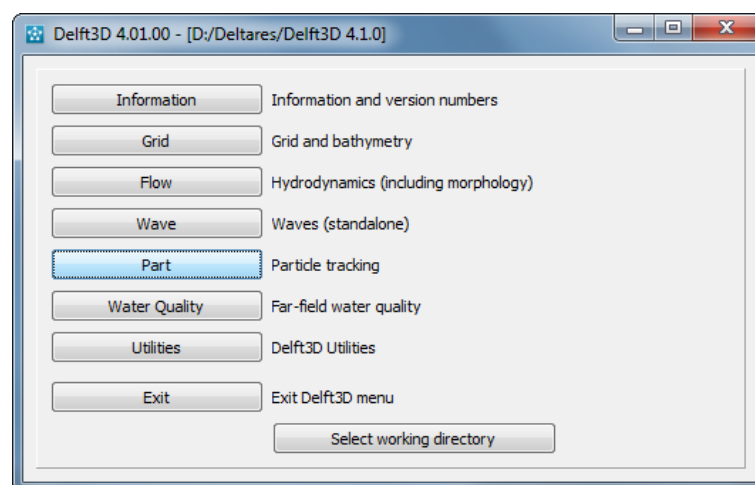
Delft3D 4.01.00 - [D:/Deltares/Delft3D 4.1.0]

Information
Information and version numbers

Grid
Grid and bathymetry

Flow
Hydrodynamics (including morphology)

Wave
Waves (standalone)

Part
Particle tracking

Water Quality
Far-field water quality

Utilities
Delft3D Utilities

Exit
Exit Delft3D menu

Select working directory